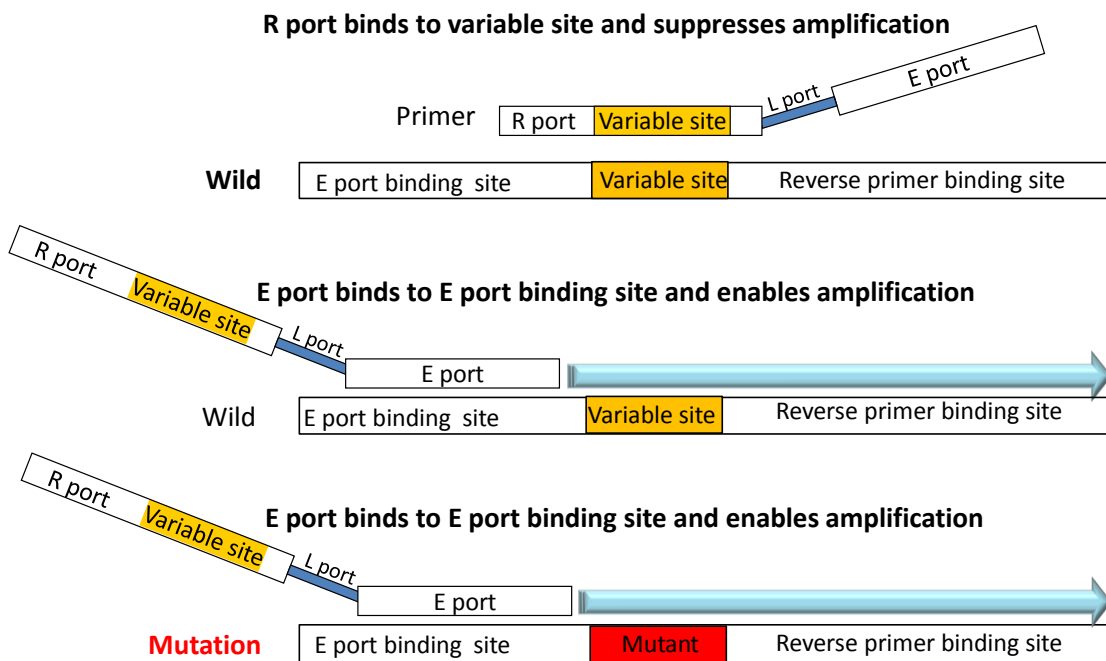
R port binds to variable site and suppresses amplification

Primer R port Variable site L port E port

Wild E port binding site Variable site Reverse primer binding site

R port Variable site L port E port

E port binds to E port binding site and enables amplification

Wild E port binding site Variable site Reverse primer binding site

R port Variable site L port E port

E port binds to E port binding site and enables amplification

Mutation E port binding site Mutant Reverse primer binding site